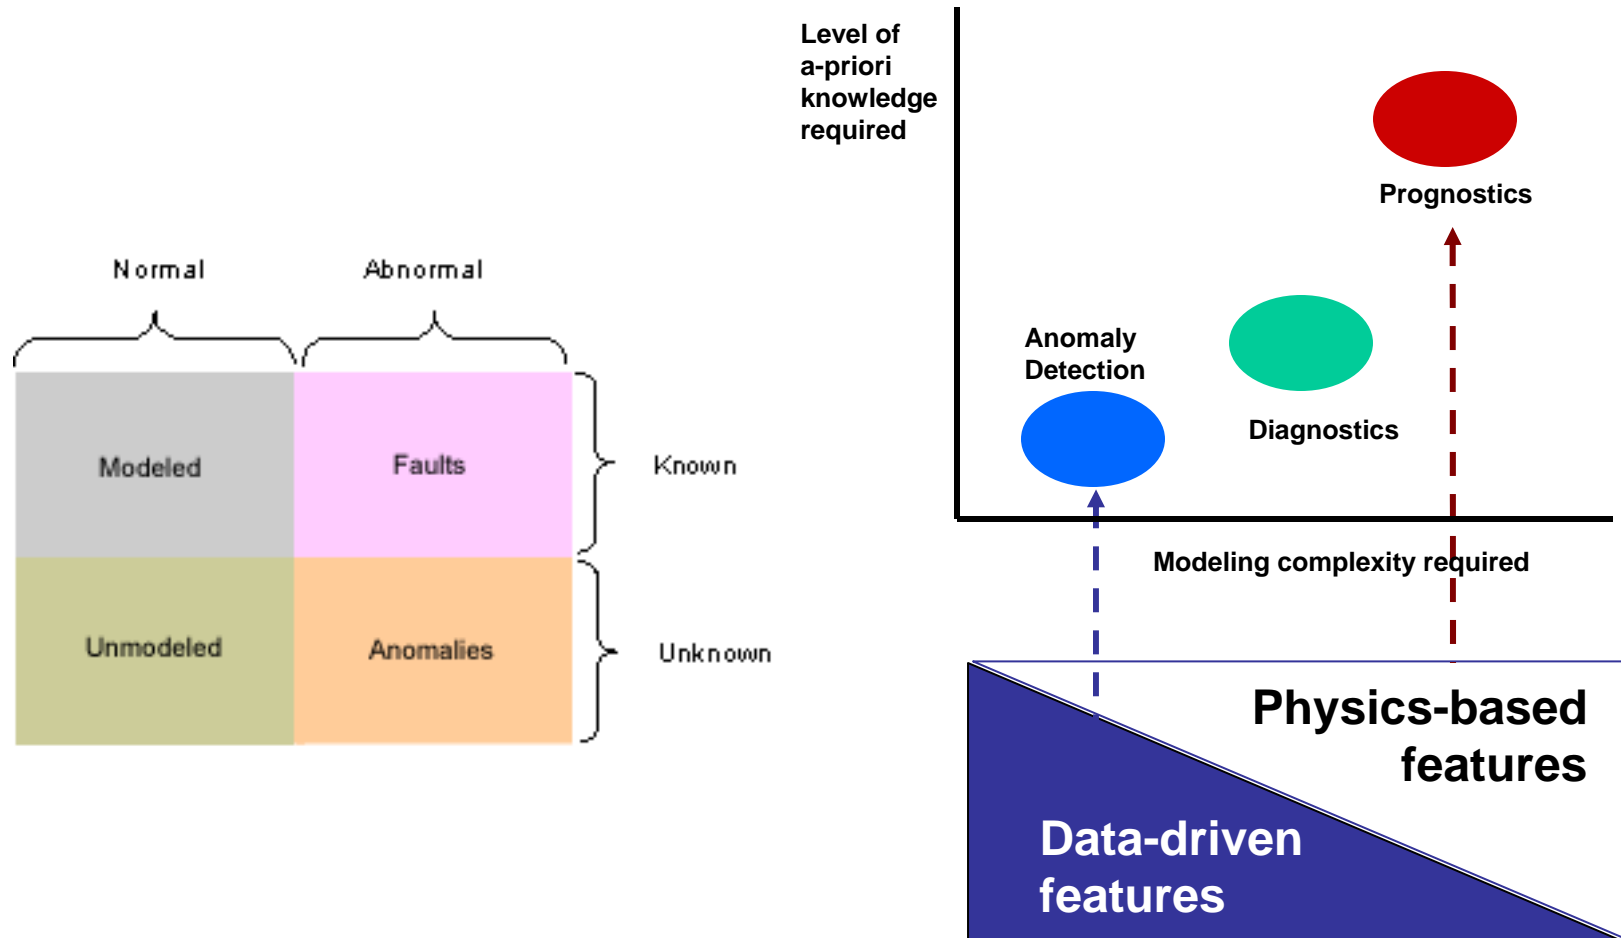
Normal

Abnormal

| Modeled | Faults |
|---|---|
| Unmodeled | Anomalies |

Known

Unknown

Level of a-priori knowledge required

Prognostics

Anomaly Detection

Diagnostics

Modeling complexity required

Physics-based features

Data-driven features